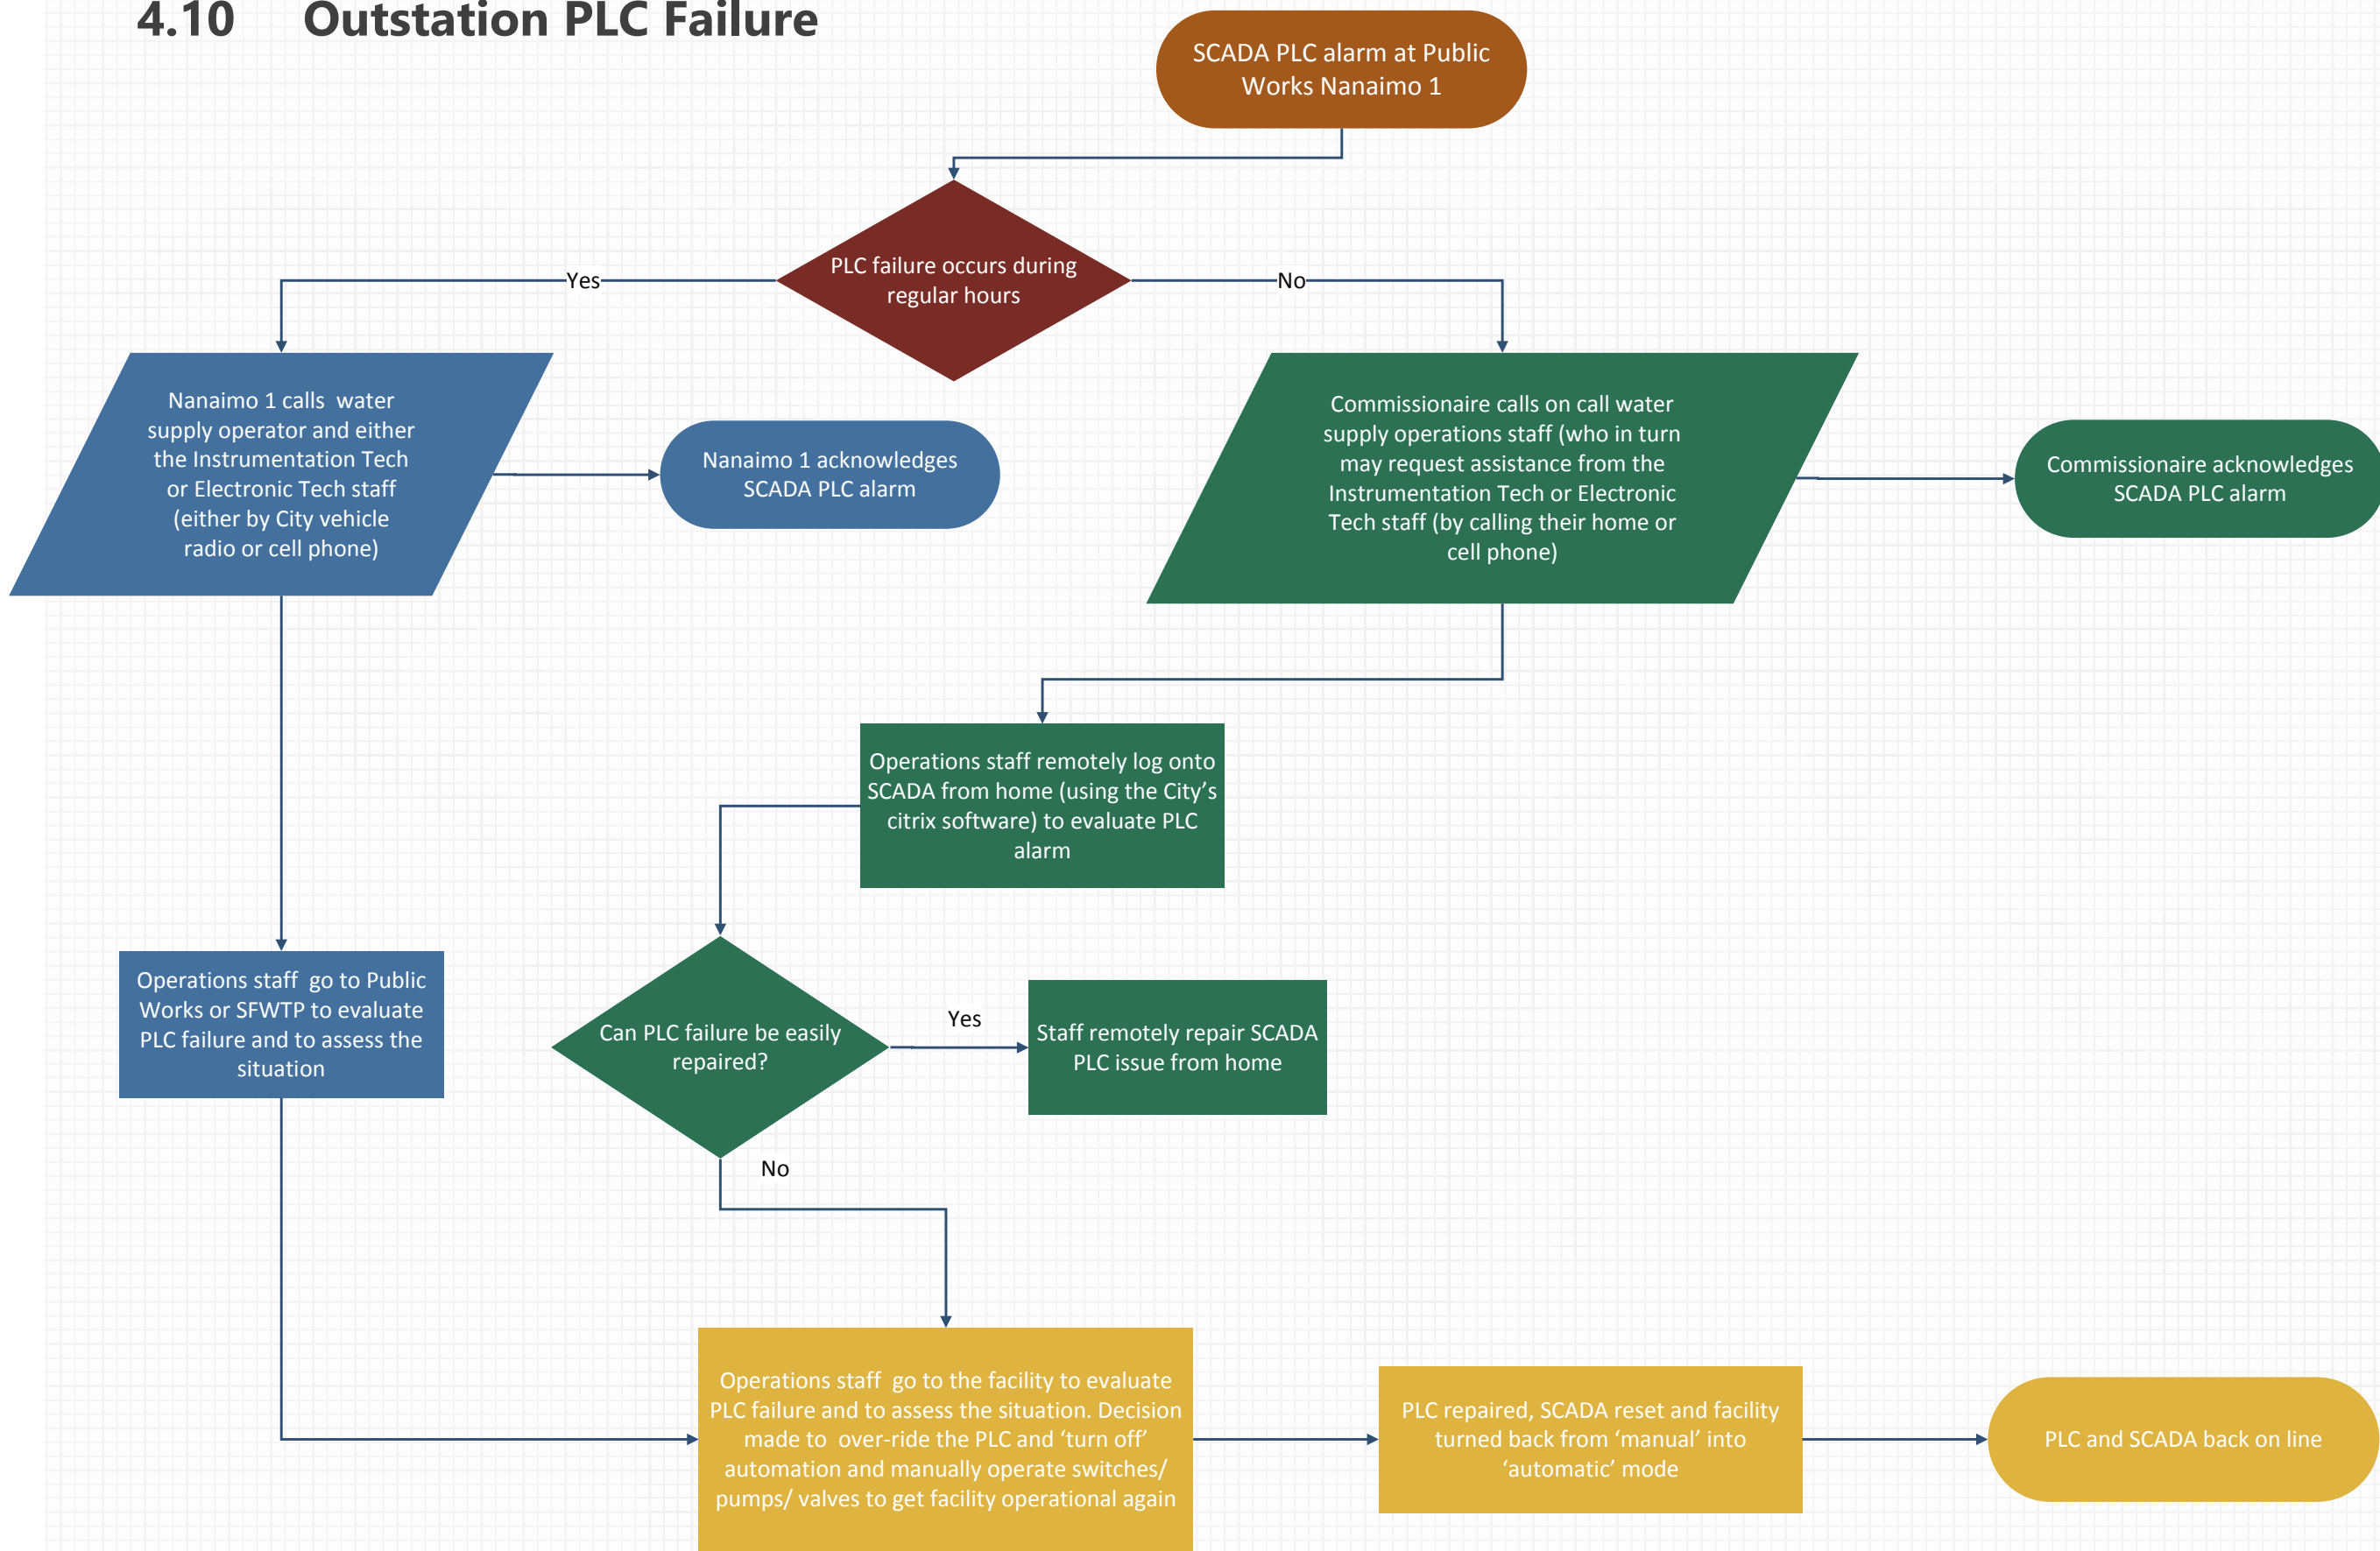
4.10 Outstation PLC Failure

SCADA PLC alarm at Public Works Nanaimo 1

PLC failure occurs during regular hours

Yes

No

Nanaimo 1 calls water supply operator and either the Instrumentation Tech or Electronic Tech staff (either by City vehicle radio or cell phone)

Nanaimo 1 acknowledges SCADA PLC alarm

Commissionaire calls on call water supply operations staff (who in turn may request assistance from the Instrumentation Tech or Electronic Tech staff (by calling their home or cell phone)

Commissionaire acknowledges SCADA PLC alarm

Operations staff remotely log onto SCADA from home (using the City's citrix software) to evaluate PLC alarm

Operations staff go to Public Works or SFWTP to evaluate PLC failure and to assess the situation

Can PLC failure be easily repaired?

Yes

Staff remotely repair SCADA PLC issue from home

No

Operations staff go to the facility to evaluate PLC failure and to assess the situation. Decision made to over-ride the PLC and 'turn off' automation and manually operate switches/ pumps/ valves to get facility operational again

PLC repaired, SCADA reset and facility turned back from 'manual' into 'automatic' mode

PLC and SCADA back on line